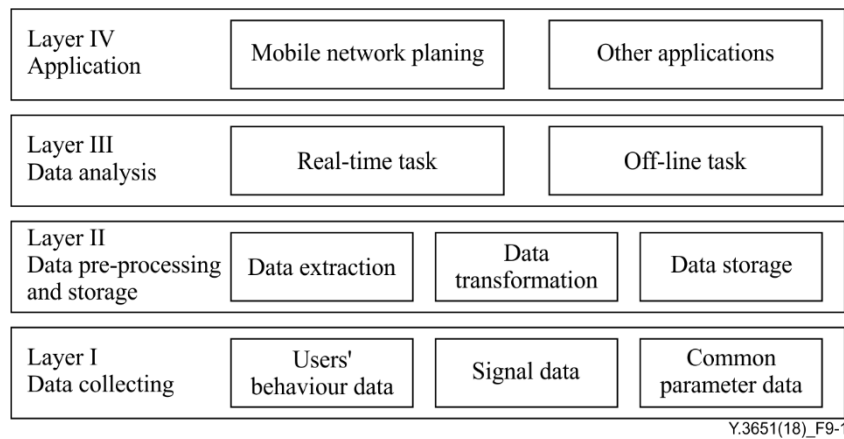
Layer IV
Application

Mobile network planing

Other applications

Layer III
Data analysis

Real-time task

Off-line task

Layer II
Data pre-processing and storage

Data extraction

Data transformation

Data storage

Layer I
Data collecting

Users' behaviour data

Signal data

Common parameter data

Y.3651(18)_F9-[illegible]